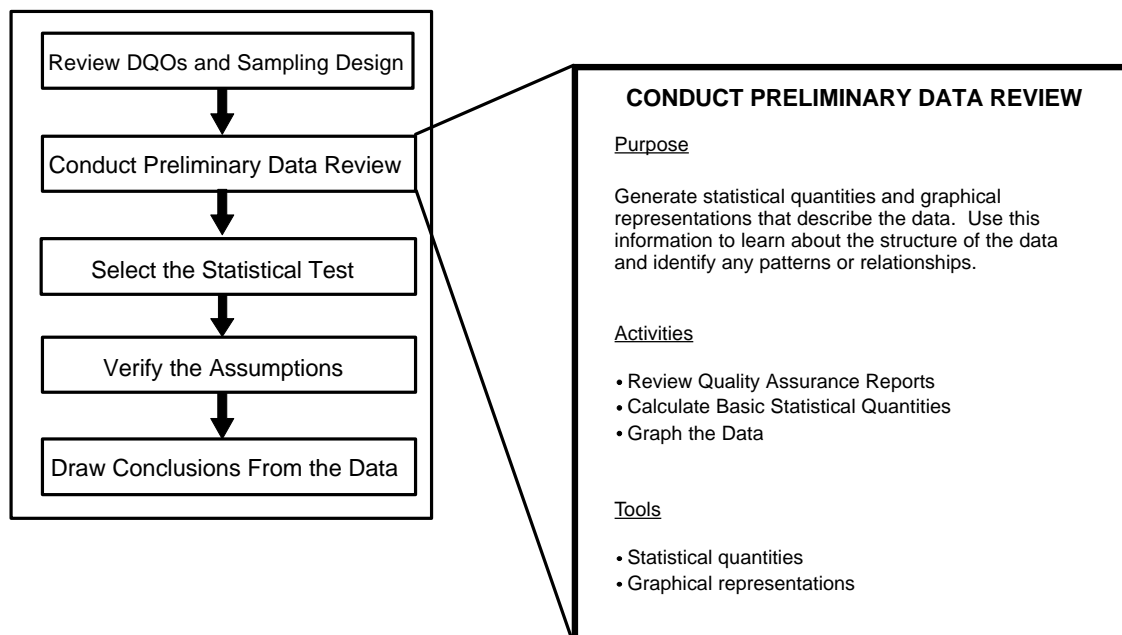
Review DQOs and Sampling Design

Conduct Preliminary Data Review

Select the Statistical Test

Verify the Assumptions

Draw Conclusions From the Data

CONDUCT PRELIMINARY DATA REVIEW

Purpose

Generate statistical quantities and graphical representations that describe the data. Use this information to learn about the structure of the data and identify any patterns or relationships.

Activities

• Review Quality Assurance Reports
• Calculate Basic Statistical Quantities
• Graph the Data

Tools

• Statistical quantities
• Graphical representations